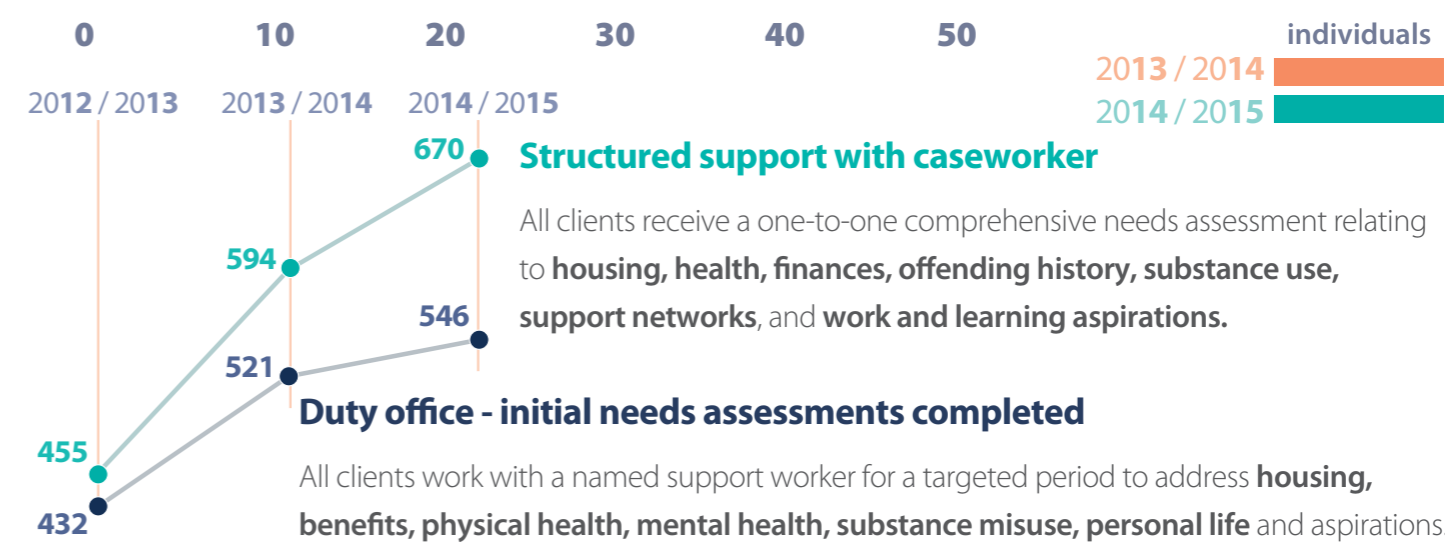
0 10 20 30 40 50

individuals
2013 / 2014
2014 / 2015

2012 / 2013 2013 / 2014 2014 / 2015

670
594
455
546
521
432

Structured support with caseworker

All clients receive a one-to-one comprehensive needs assessment relating to **housing, health, finances, offending history, substance use, support networks**, and **work and learning aspirations.**

Duty office - initial needs assessments completed

All clients work with a named support worker for a targeted period to address **housing, benefits, physical health, mental health, substance misuse, personal life** and aspirations.